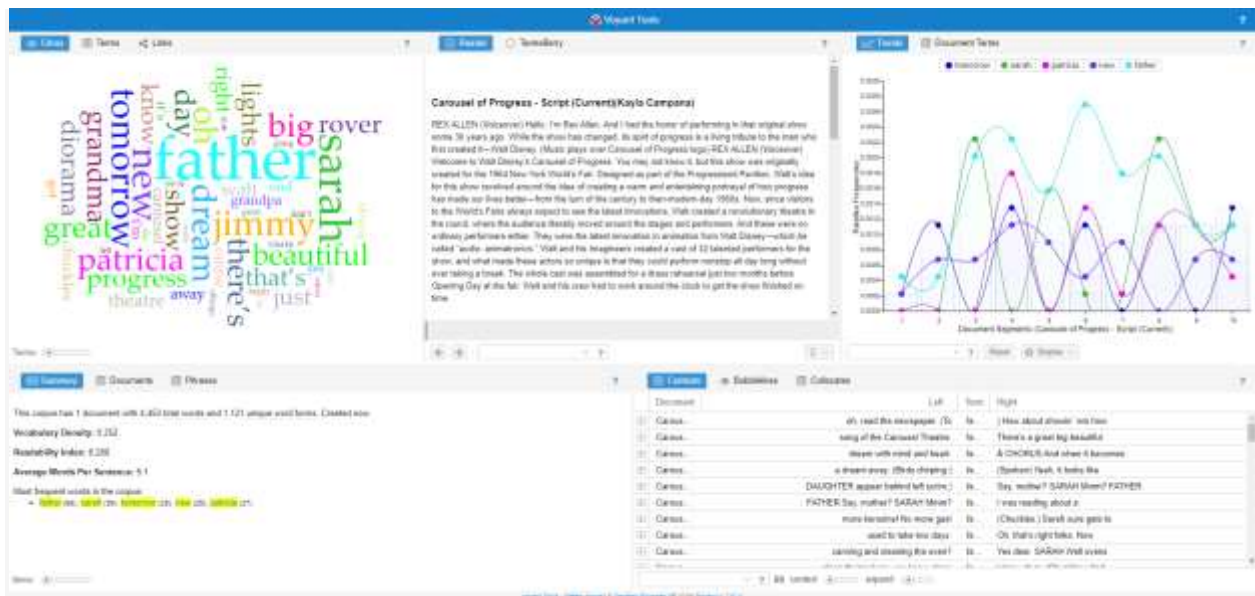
Voyant Tools

Cirrus Terms Links

father tomorrow sarah big rover new grandma diorama great patricia progress dream jimmy beautiful there's that's day oh lights show theatre away just grandpa know right

Terms:

Reader TermsBerry

Carousel of Progress - Script (Current)(Kayla Campana)

REX ALLEN (Voiceover) Hello. I'm Rex Allen. And I had the honor of performing in that original show some 30 years ago. While the show has changed, its spirit of progress is a living tribute to the man who first created it—Walt Disney. (Music plays over Carousel of Progress logo) REX ALLEN (Voiceover) Welcome to Walt Disney's Carousel of Progress. You may not know it, but this show was originally created for the 1964 New York World's Fair. Designed as part of the Progressland Pavilion, Walt's idea for this show revolved around the idea of creating a warm and entertaining portrayal of how progress has made our lives better—from the turn of the century to then-modern day 1960s. Now, since visitors to the World's Fairs always expect to see the latest innovations, Walt created a revolutionary theatre in the round, where the audience literally moved around the stages and performers. And these were no ordinary performers either. They were the latest innovation in animation from Walt Disney—which he called "audio- animatronics." Walt and his Imagineers created a cast of 32 talented performers for the show, and what made these actors so unique is that they could perform nonstop all day long without ever taking a break. The whole cast was assembled for a dress rehearsal just two months before Opening Day at the fair. Walt and his crew had to work around the clock to get the show finished on time.

Trends Document Terms

tomorrow sarah patricia new father

Relative Frequencies

Document Segments (Carousel of Progress - Script (Current))

Reset Display

Summary Documents Phrases

This corpus has 1 document with 6,463 total words and 1,121 unique word forms. Created now.

Vocabulary Density: 0.252

Readability Index: 6.285

Average Words Per Sentence: 5.1

Most frequent words in the corpus:
• father (46); sarah (38); tomorrow (33); new (29); patricia (27)

Items:

Contexts Bubblelines Collocates

| Document | Left | Term | Right |
|---|---|---|---|
| Carous... | oh, read the newspaper. (To | fa... | ) How about showin' 'em how |
| Carous... | song of the Carousel Theatre | fa... | There's a great big beautiful |
| Carous... | dream with mind and heart | fa... | A CHORUS And when it becomes |
| Carous... | a dream away. (Birds chirping.) | fa... | (Spoken) Yeah, it looks like |
| Carous... | DAUGHTER appear behind left scrim.) | fa... | Say, mother? SARAH Mmm? FATHER |
| Carous... | FATHER Say, mother? SARAH Mmm? | fa... | I was reading about a |
| Carous... | more kerosine! No more gas! | fa... | (Chuckles.) Sarah sure gets to |
| Carous... | used to take two days | fa... | Oh, that's right folks. Now |
| Carous... | canning and cleaning this oven? | fa... | Yes dear. SARAH Well every |

Context expand